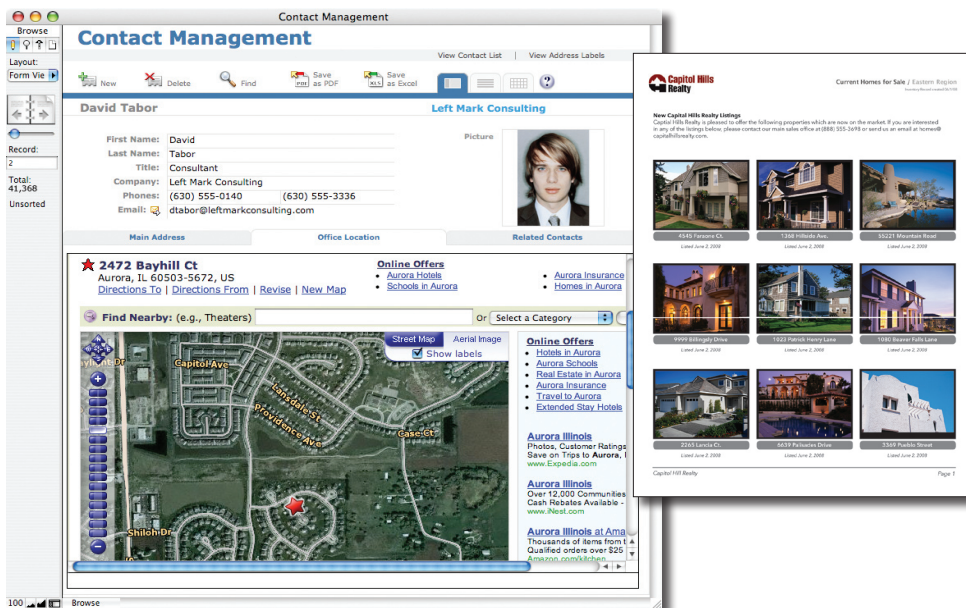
Contact Management

Browse

Layout:
Form Vie

Record:
2
Total:
41,368
Unsorted

Contact Management

View Contact List | View Address Labels

New Delete Find Save as PDF Save as Excel

David Tabor
Left Mark Consulting

First Name: David
Last Name: Tabor
Title: Consultant
Company: Left Mark Consulting
Phones: (630) 555-0140 (630) 555-3336
Email: dtabor@leftmarkconsulting.com

Picture

Main Address | Office Location | Related Contacts

2472 Bayhill Ct
Aurora, IL 60503-5672, US
Directions To | Directions From | Revise | New Map

Online Offers
Aurora Hotels
Schools in Aurora

Aurora Insurance
Homes in Aurora

Find Nearby: (e.g., Theaters) Or Select a Category

Street Map Aerial Image
Show labels

Capitol Ave
Lansdale St
Providence Ave
Case Ct
Shiloh Dr

Online Offers
Hotels in Aurora
Aurora Schools
Real Estate in Aurora
Aurora Insurance
Travel to Aurora
Extended Stay Hotels

Aurora Illinois
Photos, Customer Ratings
Save on Trips to Aurora, I
www.Expedia.com

Aurora Illinois
Over 12,000 Communities
Cash Rebates Available -
www.iNest.com

Aurora Illinois at Ama
Thousands of items from t
Qualified orders over $25
Amazon.com/kitchen

100 Browse

Capitol Hills Realty
Current Homes for Sale / Eastern Region

New Capitol Hills Realty Listings
Capitol Hills Realty is pleased to offer the following properties which are now on the market. If you are interested in any of the listings below, please contact our main sales office at (888) 555-2698 or send us an email at homes@capitolhillsrealty.com.

4545 Parsons Ct.
Listed June 2, 2008
1268 Hillside Ave.
Listed June 2, 2008
55221 Mountain Road
Listed June 2, 2008
9999 Billingsly Drive
Listed June 2, 2008
1023 Patrick Henry Lane
Listed June 2, 2008
1080 Beaver Falls Lane
Listed June 2, 2008
2265 Lanola Ct.
Listed June 2, 2008
6639 Palisades Drive
Listed June 2, 2008
3369 Pueblo Street
Listed June 2, 2008

Capitol Hill Realty
Page 1